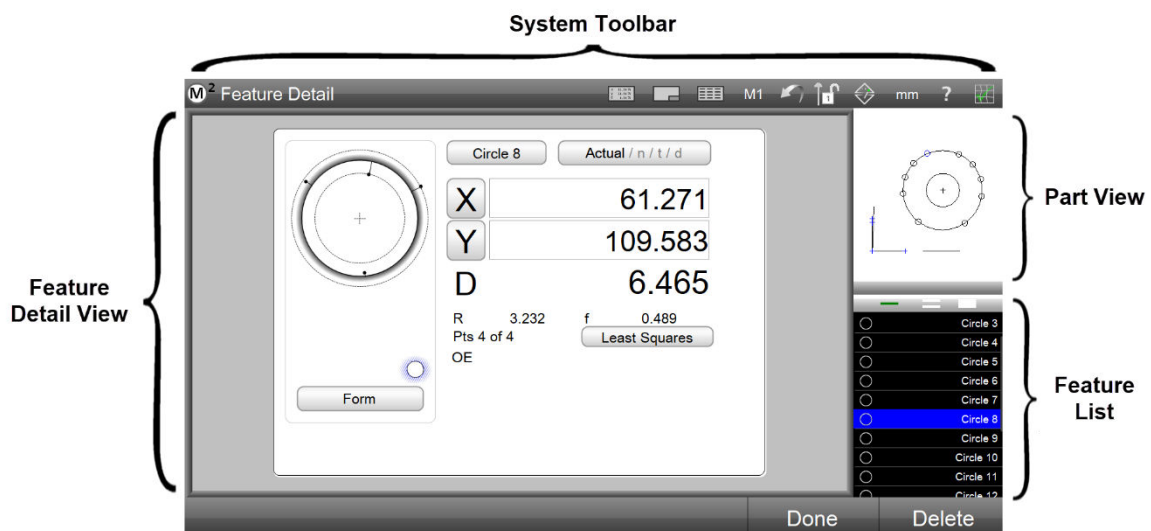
System Toolbar

$M^2$ Feature Detail

M1 mm ?

Feature Detail View

Circle 8

Actual / n / t / d

X 61.271

Y 109.583

D 6.465

R 3.232 f 0.489

Pts 4 of 4

Least Squares

OE

Form

Part View

Feature List

Circle 3
Circle 4
Circle 5
Circle 6
Circle 7
Circle 8
Circle 9
Circle 10
Circle 11
Circle 12

Done

Delete